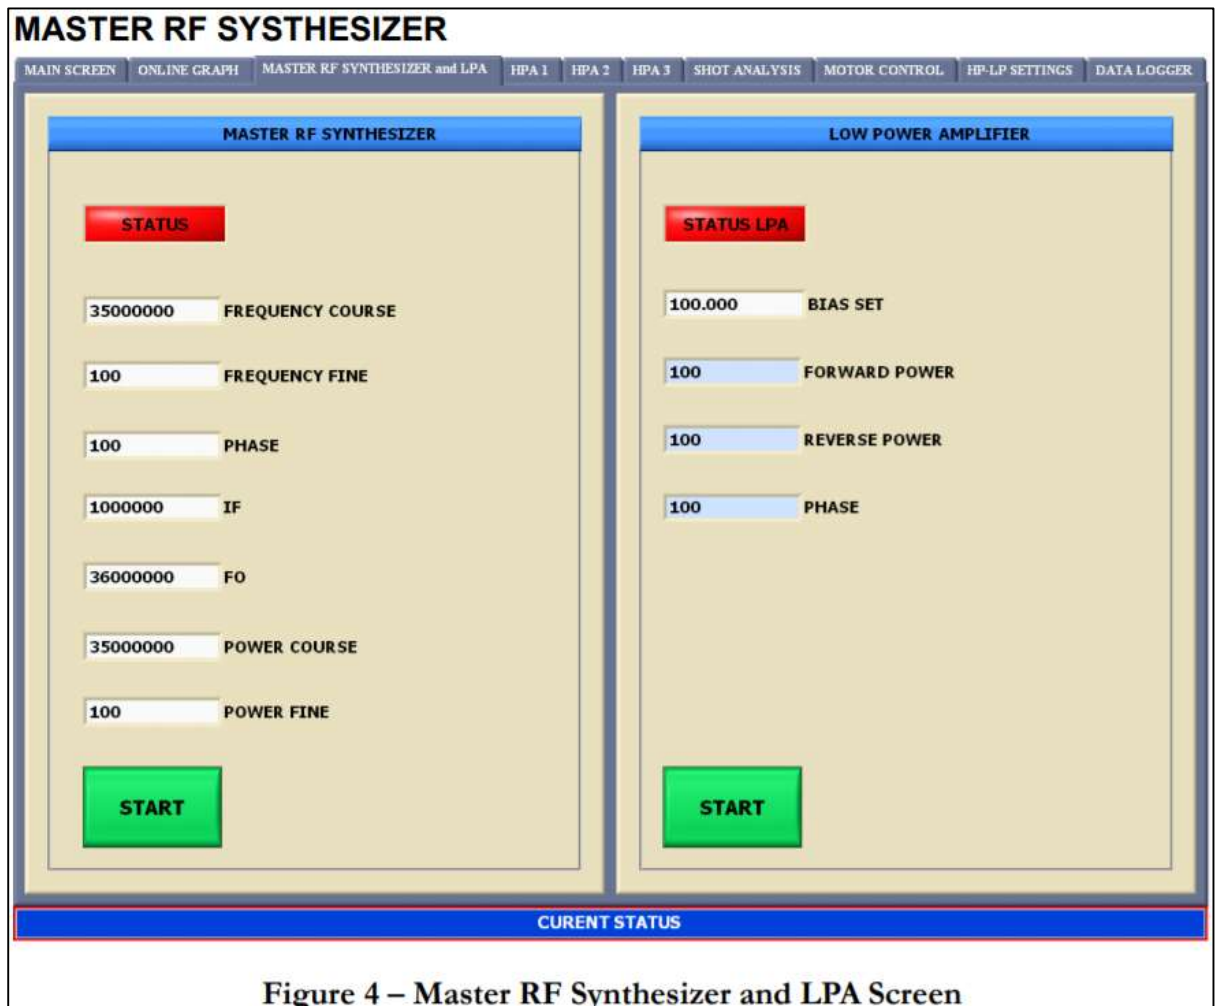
MASTER RF SYSTHESIZER

MAIN SCREEN | ONLINE GRAPH | MASTER RF SYNTHESIZER and LPA | HPA 1 | HPA 2 | HPA 3 | SHOT ANALYSIS | MOTOR CONTROL | HP-LP SETTINGS | DATA LOGGER

MASTER RF SYNTHESIZER

STATUS

35000000 FREQUENCY COURSE

100 FREQUENCY FINE

100 PHASE

1000000 IF

36000000 FO

35000000 POWER COURSE

100 POWER FINE

START

LOW POWER AMPLIFIER

STATUS LPA

100.000 BIAS SET

100 FORWARD POWER

100 REVERSE POWER

100 PHASE

START

CURENT STATUS

Figure 4 – Master RF Synthesizer and LPA Screen